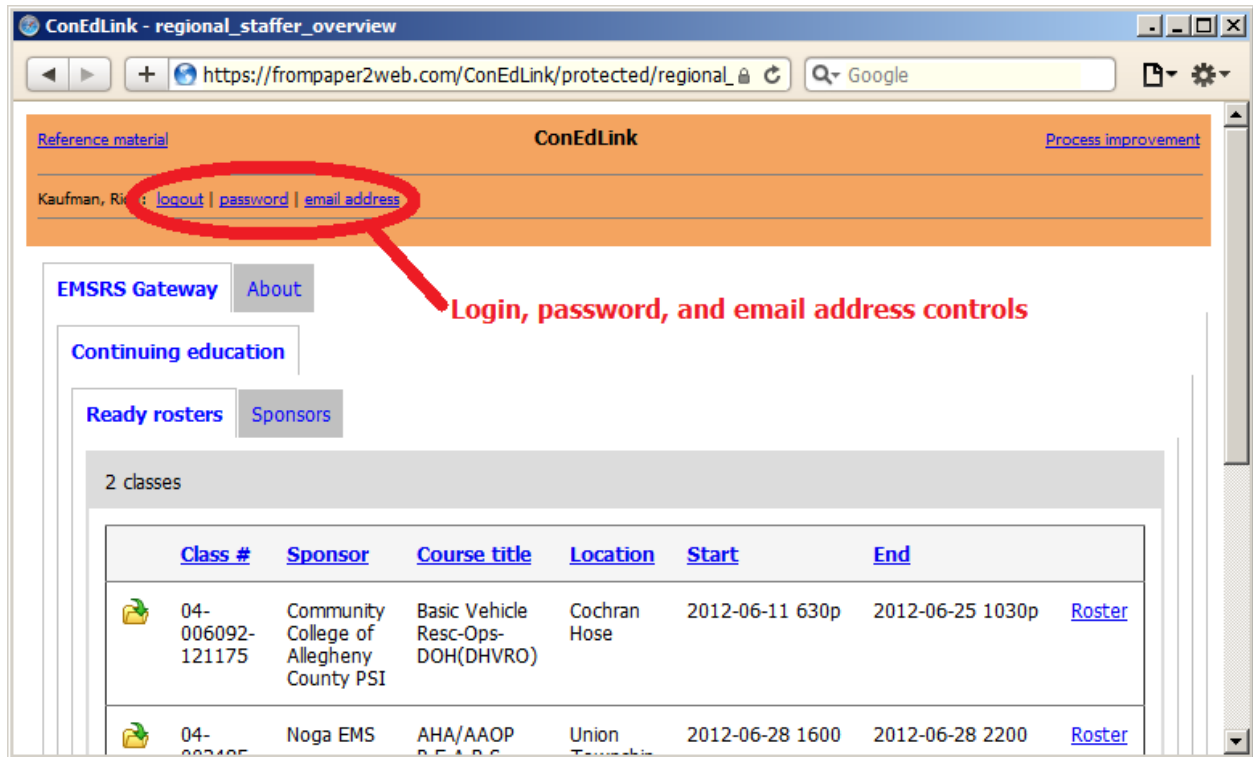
ConEdLink - regional_staffer_overview

https://frompaper2web.com/ConEdLink/protected/regional_

Google

Reference material

ConEdLink

Process improvement

Kaufman, Ri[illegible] : logout | password | email address

Login, password, and email address controls

EMSRS Gateway

About

Continuing education

Ready rosters

Sponsors

2 classes

| | Class # | Sponsor | Course title | Location | Start | End | |
|---|---|---|---|---|---|---|---|
| | 04-006092-121175 | Community College of Allegheny County PSI | Basic Vehicle Resc-Ops-DOH(DHVRO) | Cochran Hose | 2012-06-11 630p | 2012-06-25 1030p | Roster |
| | 04-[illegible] | Noga EMS | AHA/AAOP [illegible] | Union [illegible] | 2012-06-28 1600 | 2012-06-28 2200 | Roster |